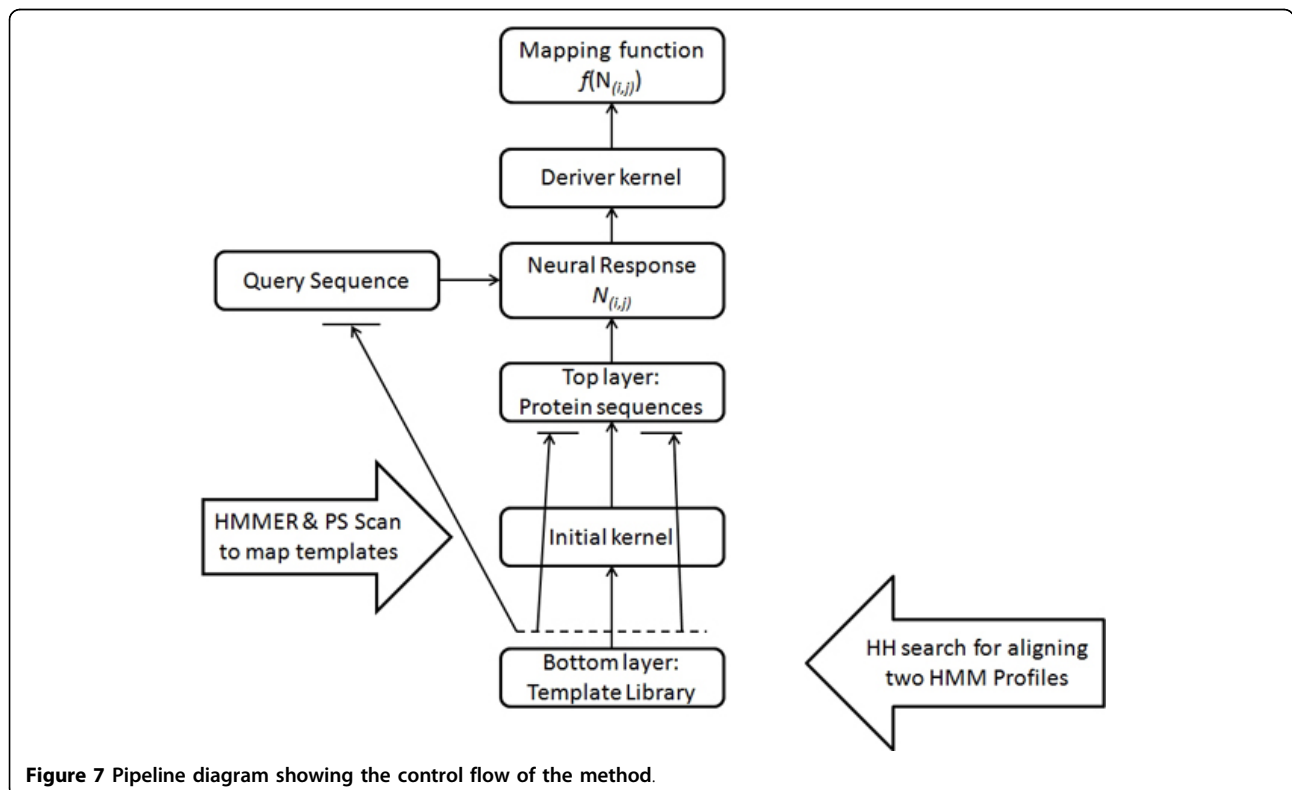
Mapping function
$f(N_{(i,j)})$

Deriver kernel

Query Sequence

Neural Response
$N_{(i,j)}$

Top layer:
Protein sequences

HMMER & PS Scan to map templates

Initial kernel

Bottom layer:
Template Library

HH search for aligning two HMM Profiles

**Figure 7** Pipeline diagram showing the control flow of the method.